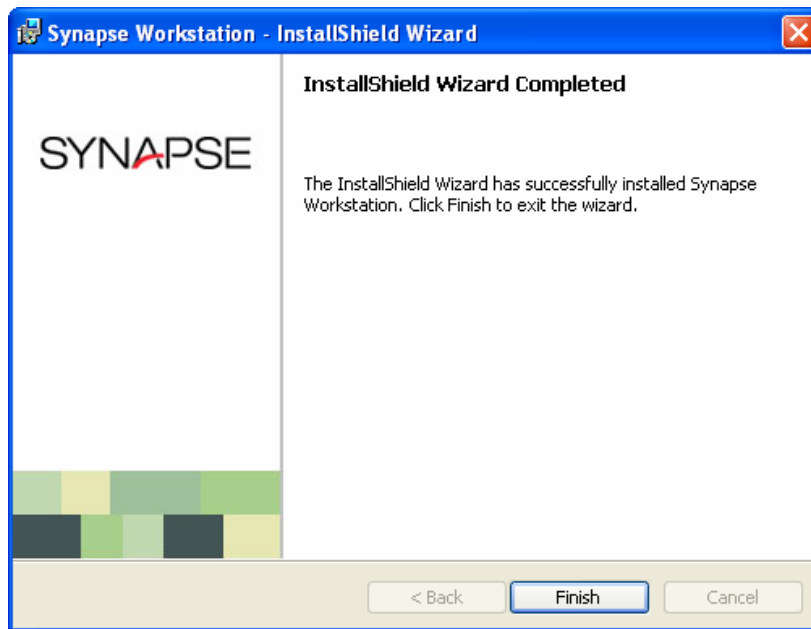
Synapse Workstation - InstallShield Wizard

SYNAPSE

InstallShield Wizard Completed

The InstallShield Wizard has successfully installed Synapse Workstation. Click Finish to exit the wizard.

< Back

Finish

Cancel